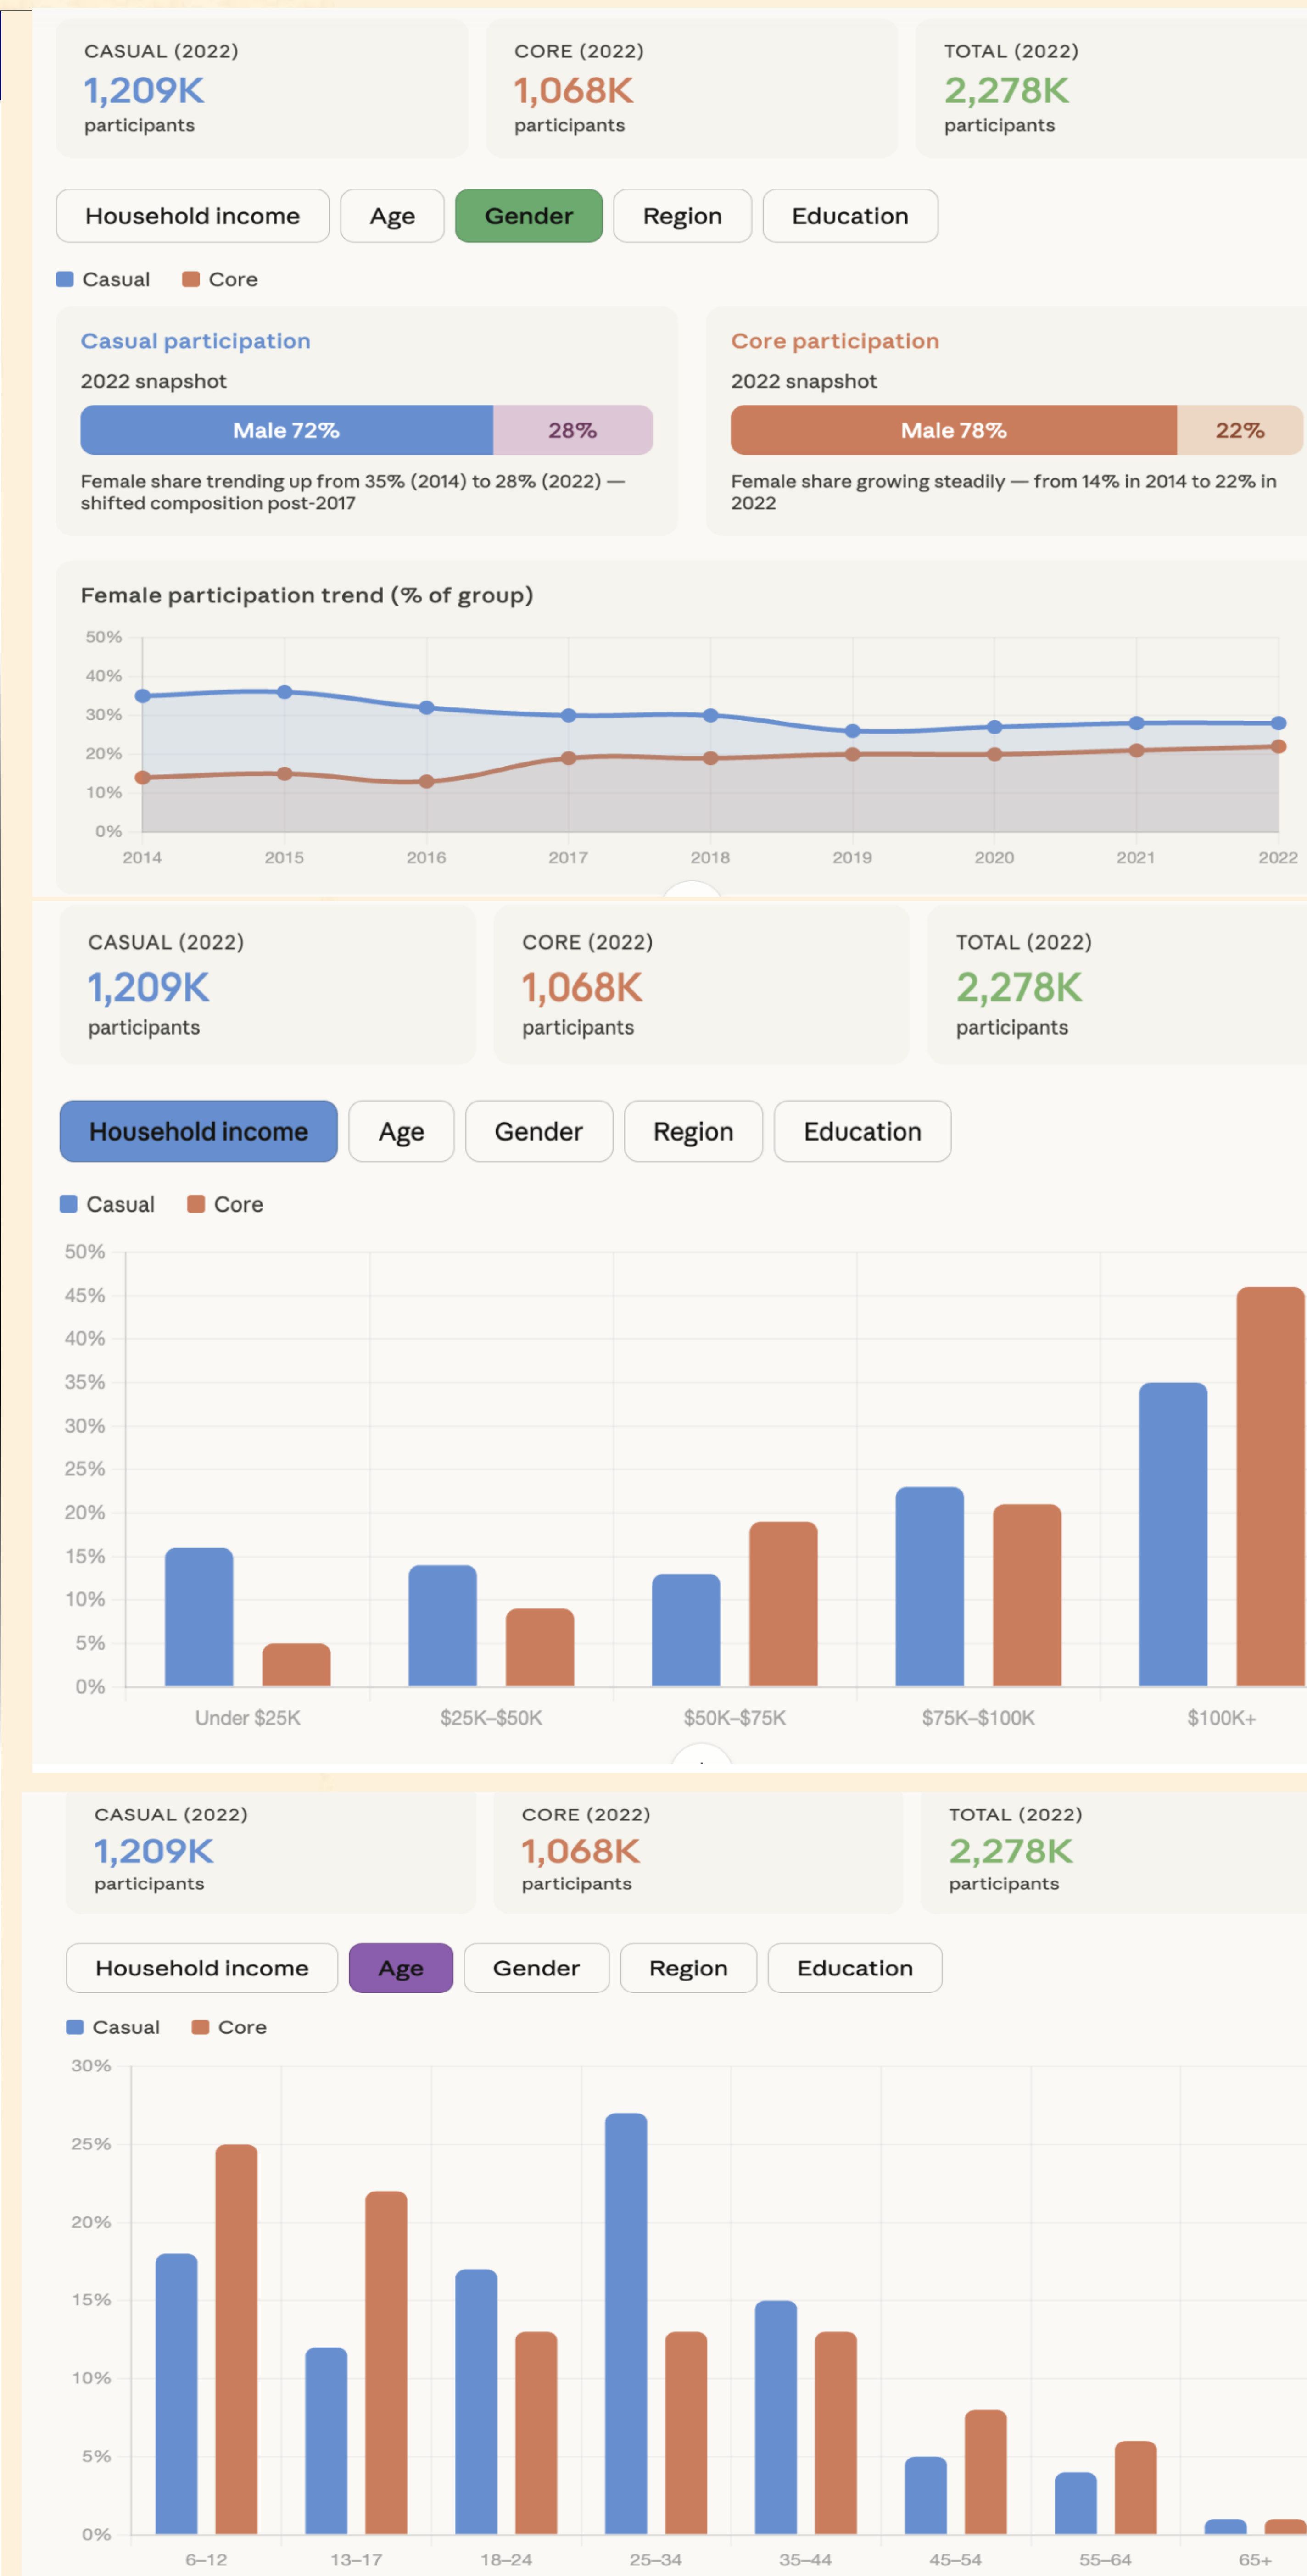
CASUAL (2022)
1,209K
participants

CORE (2022)
1,068K
participants

TOTAL (2022)
2,278K
participants

Household income | Age | Gender | Region | Education

Casual  Core

Casual participation
2022 snapshot
Male 72% 28%
Female share trending up from 35% (2014) to 28% (2022) — shifted composition post-2017

Core participation
2022 snapshot
Male 78% 22%
Female share growing steadily — from 14% in 2014 to 22% in 2022

Female participation trend (% of group)
50%
40%
30%
20%
10%
0%
2014 2015 2016 2017 2018 2019 2020 2021 2022

CASUAL (2022)
1,209K
participants

CORE (2022)
1,068K
participants

TOTAL (2022)
2,278K
participants

Household income | Age | Gender | Region | Education

Casual  Core

50%
45%
40%
35%
30%
25%
20%
15%
10%
5%
0%
Under $25K $25K–$50K $50K–$75K $75K–$100K $100K+

CASUAL (2022)
1,209K
participants

CORE (2022)
1,068K
participants

TOTAL (2022)
2,278K
participants

Household income | Age | Gender | Region | Education

Casual  Core

30%
25%
20%
15%
10%
5%
0%
6–12 13–17 18–24 25–34 35–44 45–54 55–64 65+